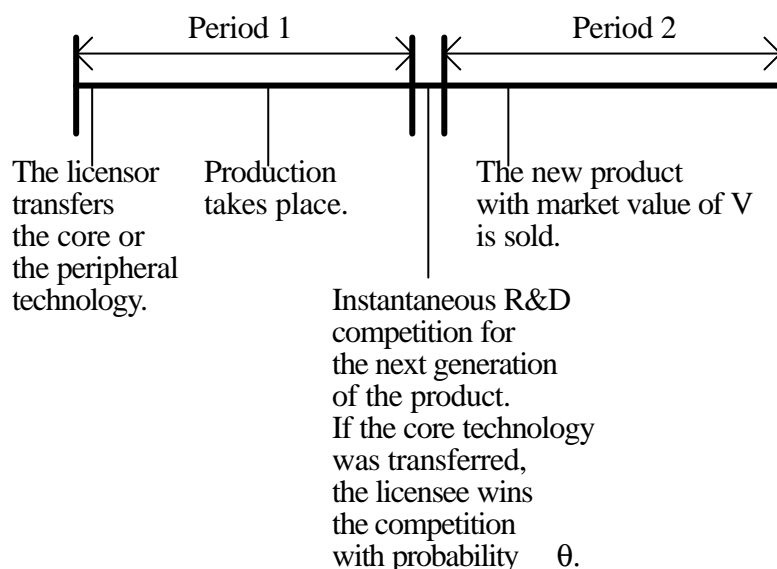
Period 1

Period 2

The licensor transfers the core or the peripheral technology.

Production takes place.

The new product with market value of V is sold.

Instantaneous R&D competition for the next generation of the product. If the core technology was transferred, the licensee wins the competition with probability $\theta$.